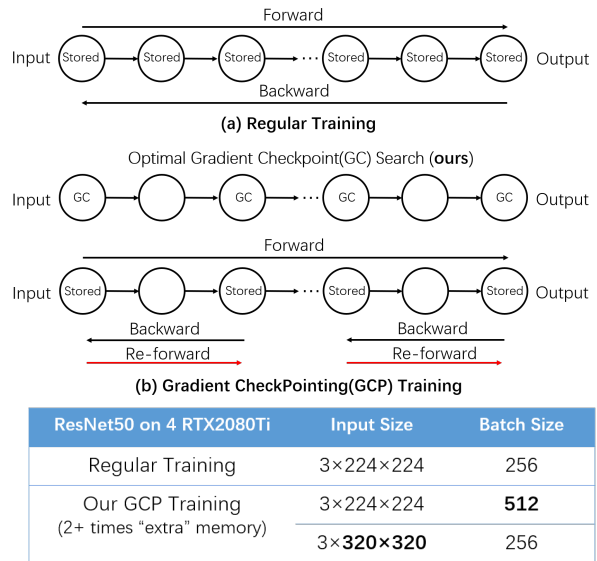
Forward

Input Stored Stored Stored ··· Stored Stored Stored Output

Backward

**(a) Regular Training**

Optimal Gradient Checkpoint(GC) Search (**ours**)

Input GC GC ··· GC GC Output

Forward

Input Stored Stored ··· Stored Stored Output

Backward Backward

Re-forward Re-forward

**(b) Gradient CheckPointing(GCP) Training**

| ResNet50 on 4 RTX2080Ti | Input Size | Batch Size |
|---|---|---|
| Regular Training | 3×224×224 | 256 |
| Our GCP Training (2+ times “extra” memory) | 3×224×224 | **512** |
| | 3×**320×320** | 256 |